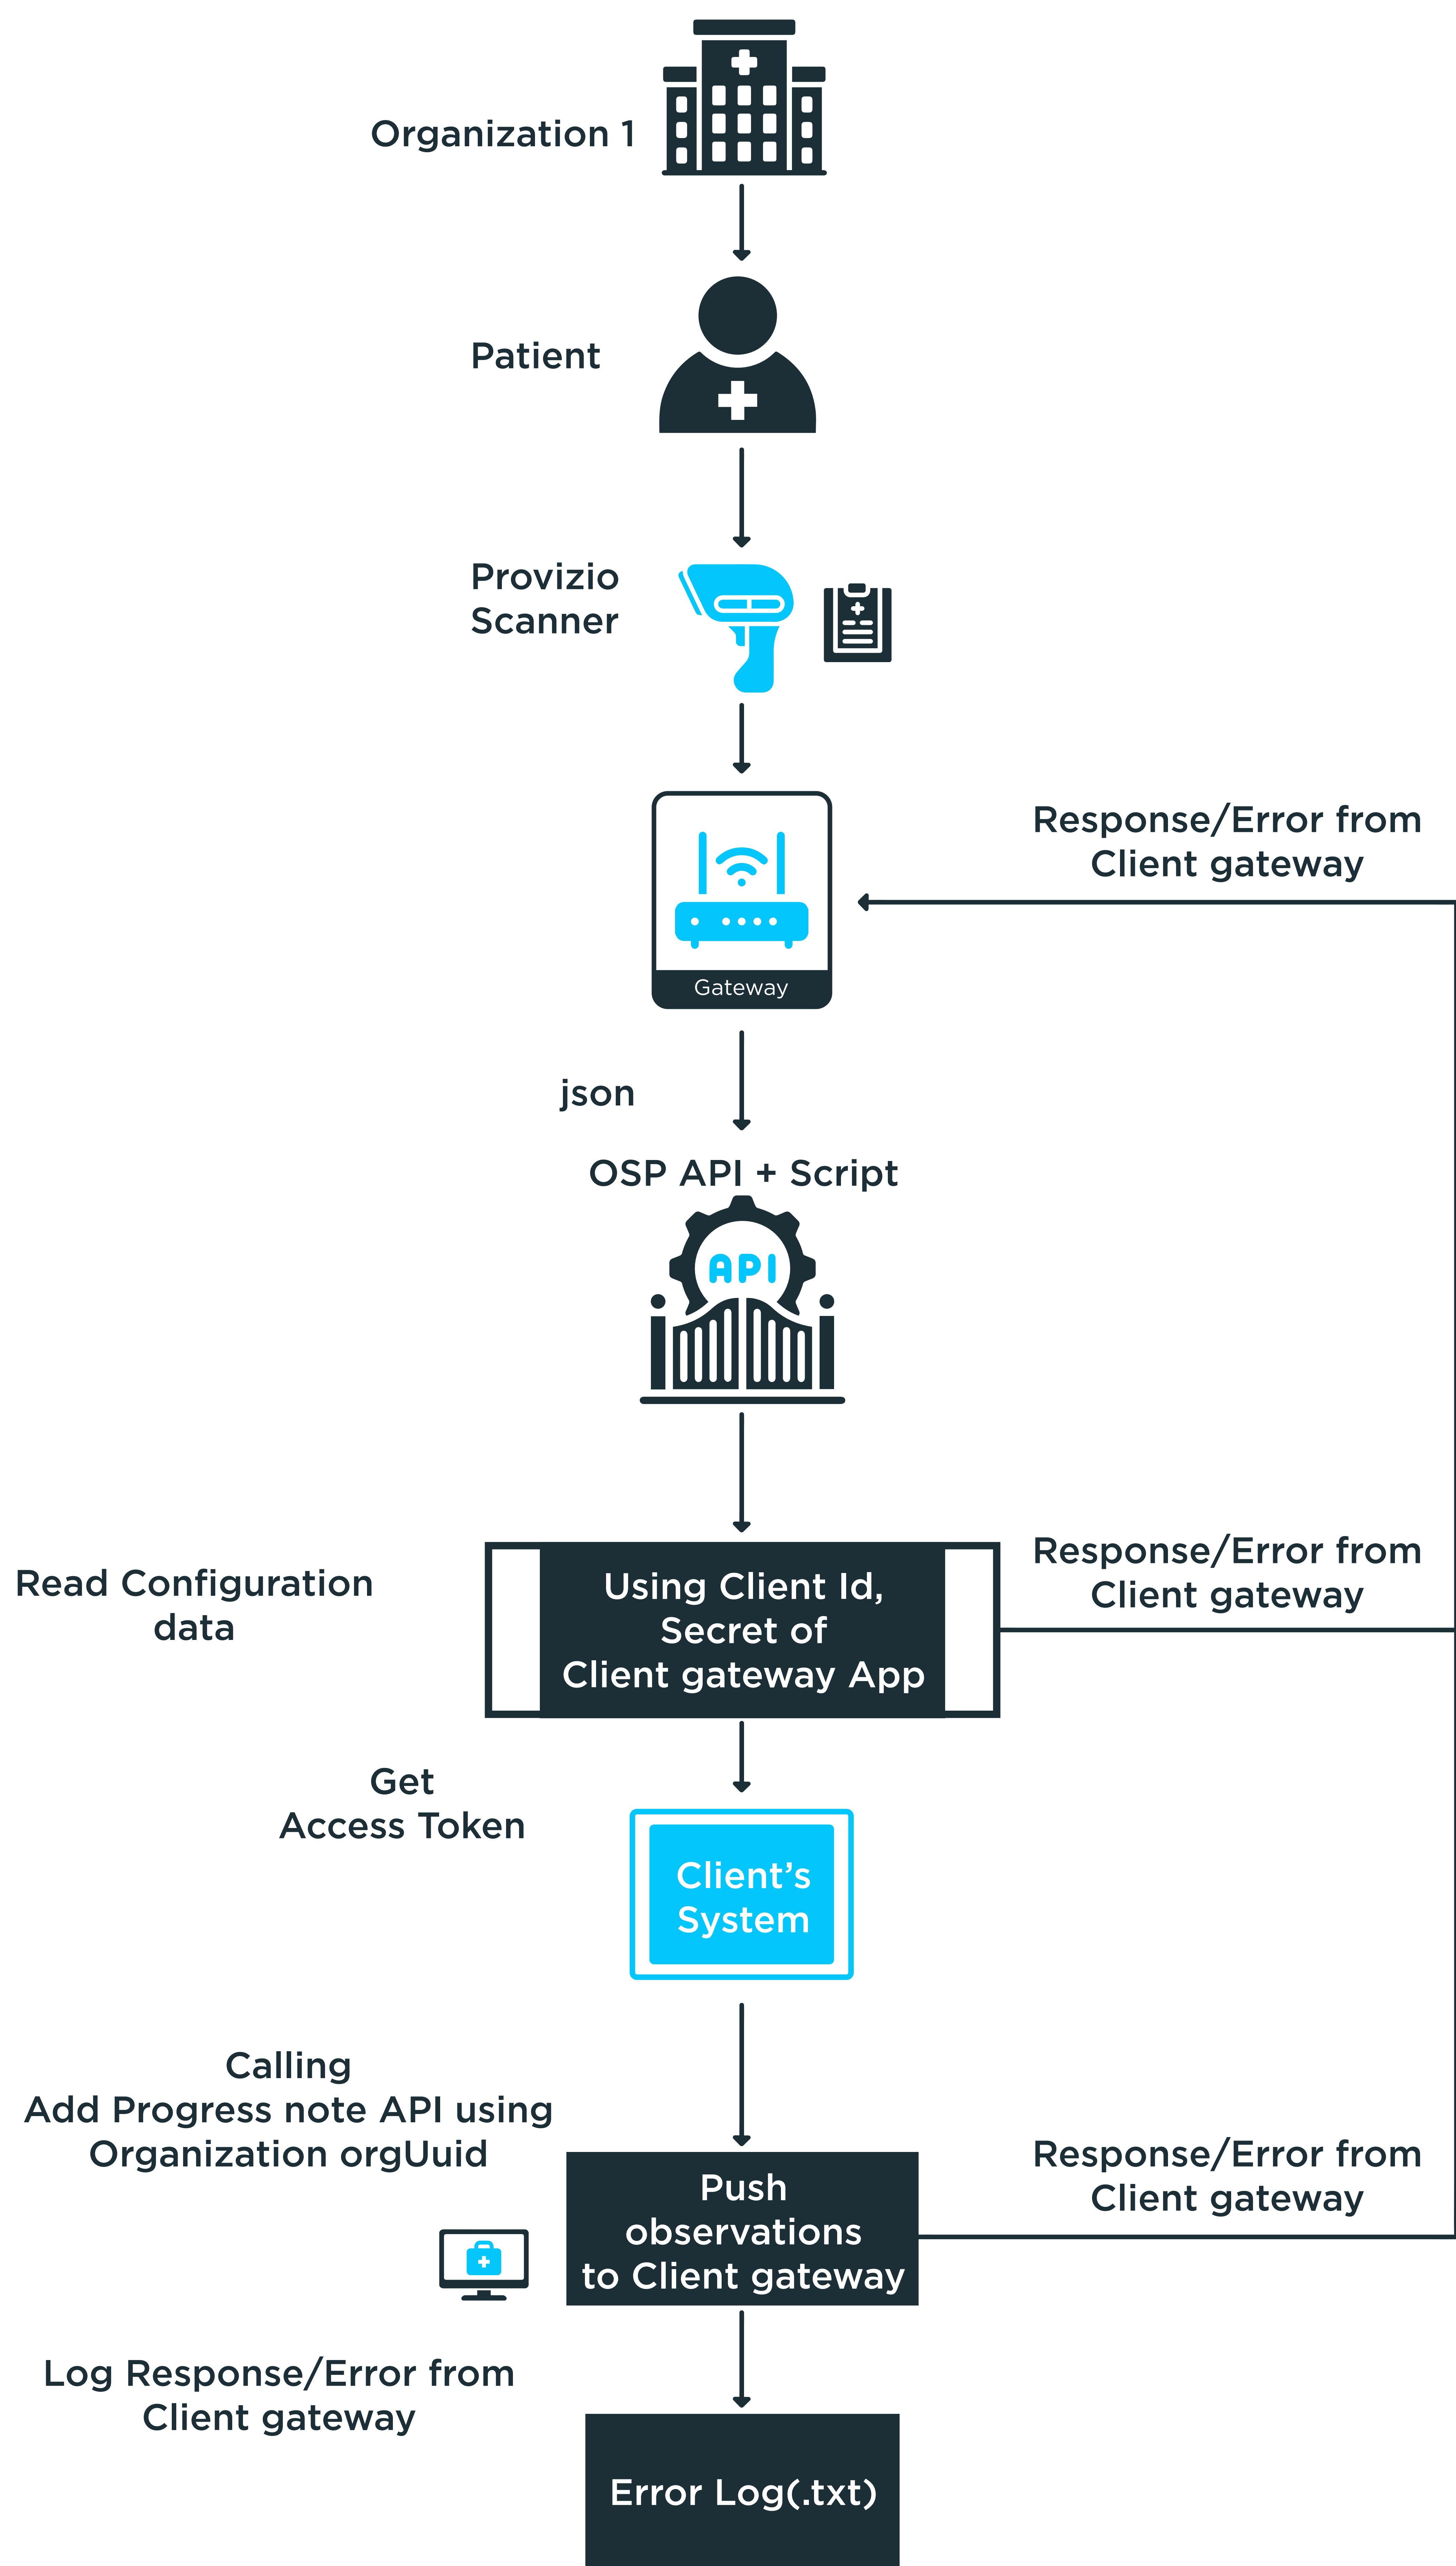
Organization 1

Patient

Provizio Scanner

Response/Error from Client gateway

Gateway

json

OSP API + Script

API

Read Configuration data

Using Client Id, Secret of Client gateway App

Response/Error from Client gateway

Get Access Token

Client's System

Calling Add Progress note API using Organization orgUuid

Push observations to Client gateway

Response/Error from Client gateway

Log Response/Error from Client gateway

Error Log(.txt)